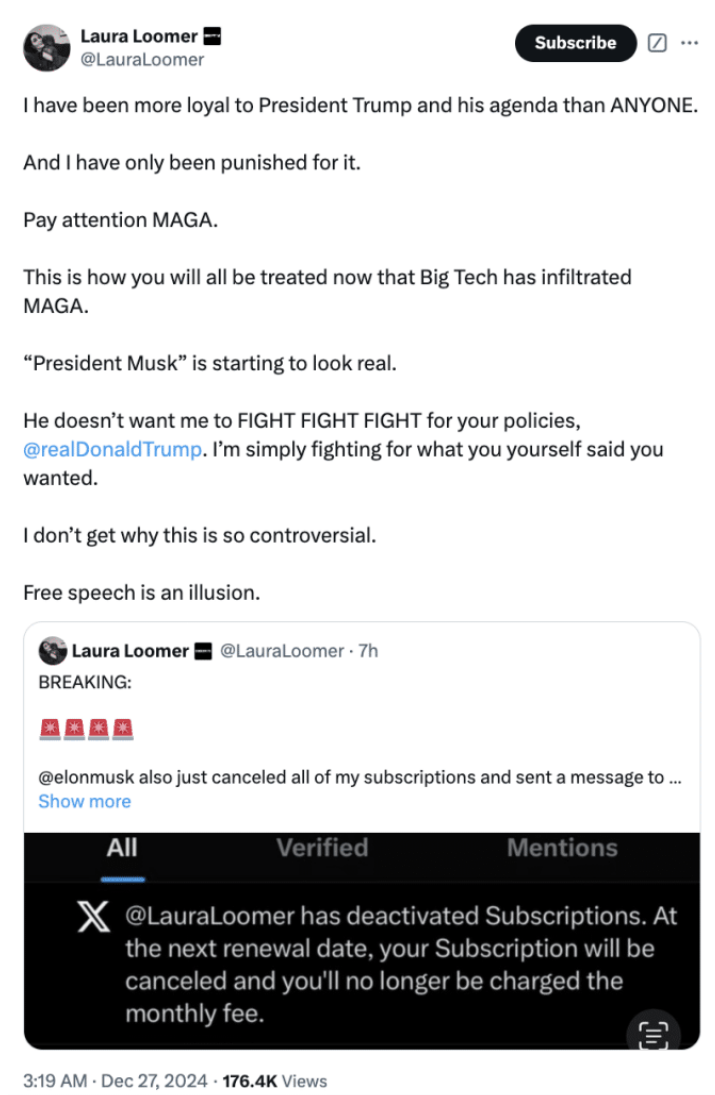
Laura Loomer
@LauraLoomer

Subscribe

I have been more loyal to President Trump and his agenda than ANYONE.

And I have only been punished for it.

Pay attention MAGA.

This is how you will all be treated now that Big Tech has infiltrated MAGA.

“President Musk” is starting to look real.

He doesn’t want me to FIGHT FIGHT FIGHT for your policies, @realDonaldTrump. I’m simply fighting for what you yourself said you wanted.

I don’t get why this is so controversial.

Free speech is an illusion.

Laura Loomer @LauraLoomer · 7h
BREAKING:

🚨🚨🚨🚨

@elonmusk also just canceled all of my subscriptions and sent a message to ...
Show more

All Verified Mentions

@LauraLoomer has deactivated Subscriptions. At the next renewal date, your Subscription will be canceled and you'll no longer be charged the monthly fee.

3:19 AM · Dec 27, 2024 · 176.4K Views